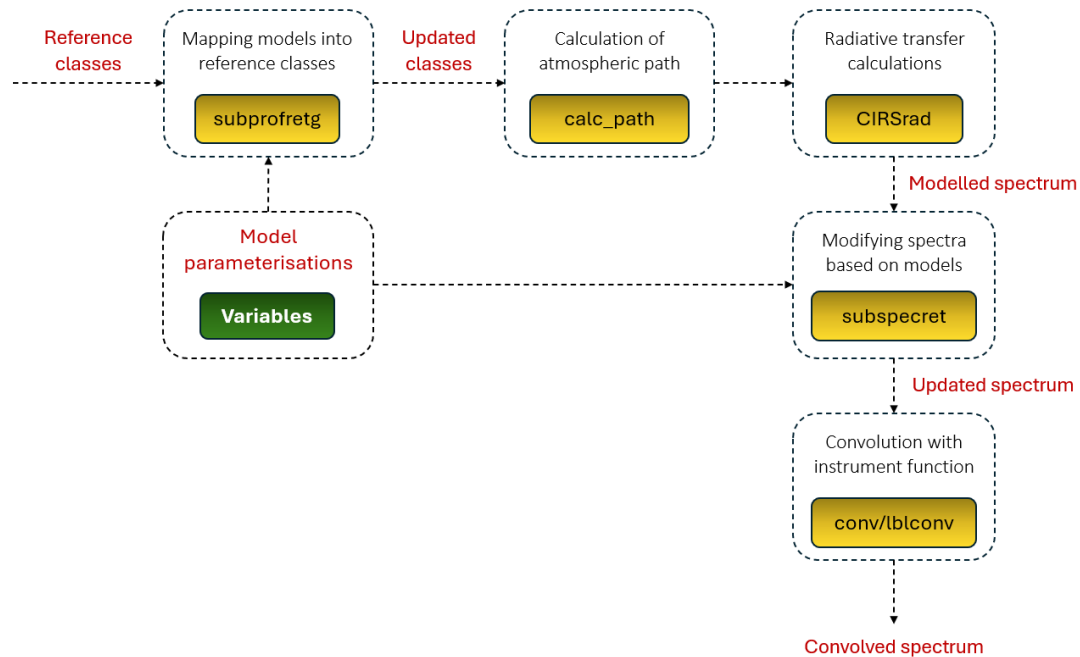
Reference classes

Mapping models into reference classes

subprofretg

Updated classes

Calculation of atmospheric path

calc_path

Radiative transfer calculations

CIRSrad

Modelled spectrum

Model parameterisations

Variables

Modifying spectra based on models

subspecret

Updated spectrum

Convolution with instrument function

conv/lblconv

Convolved spectrum